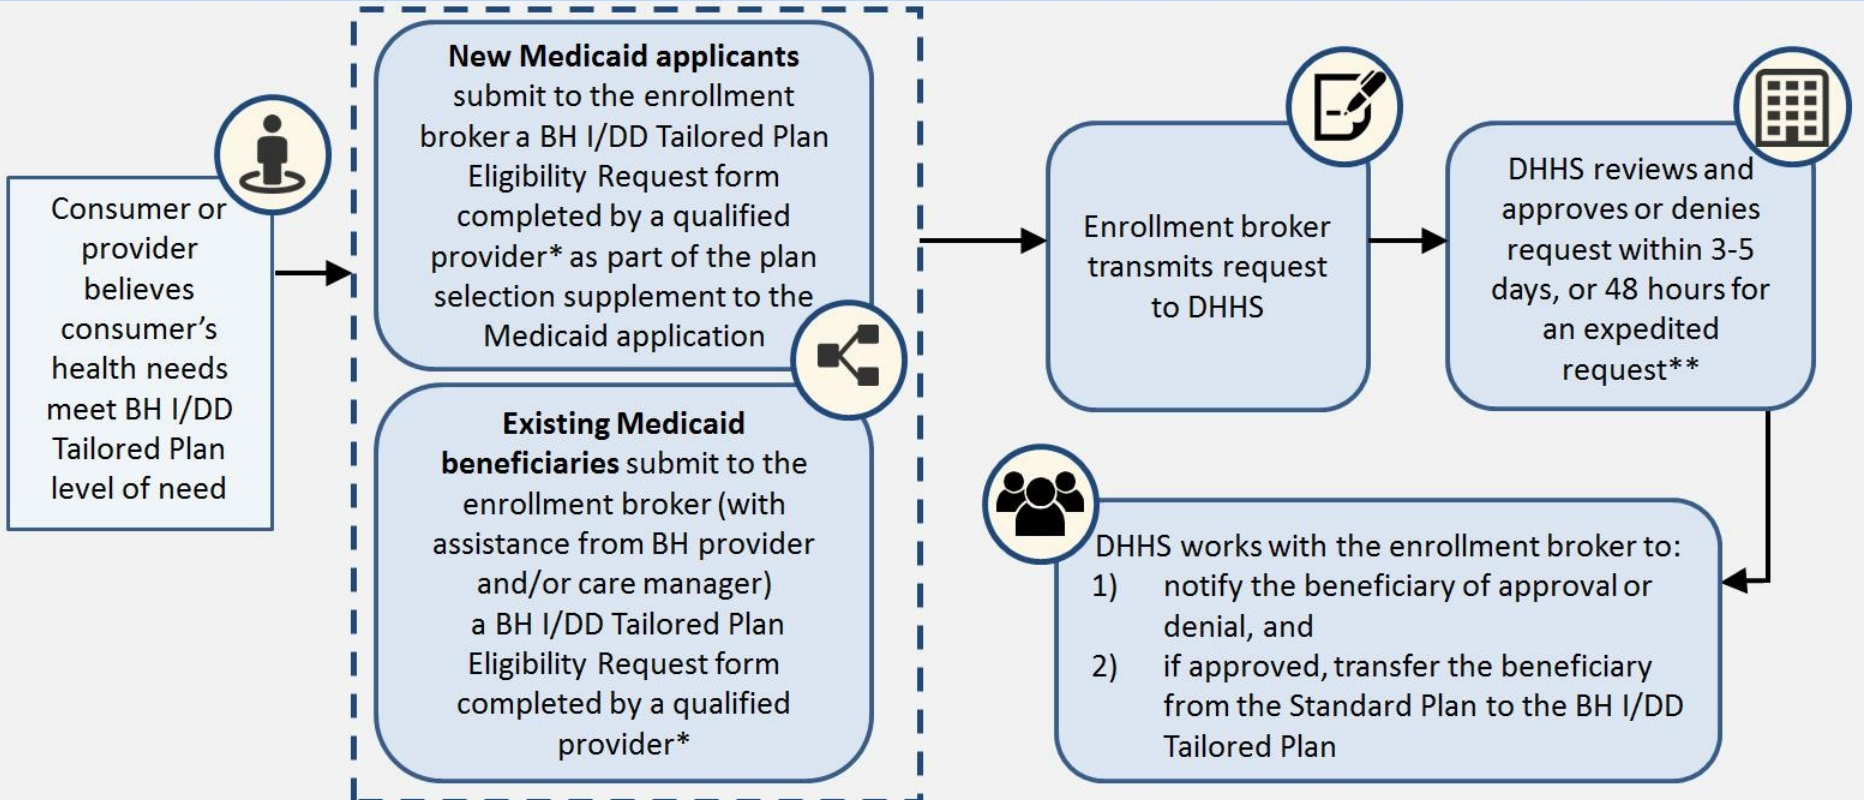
Consumer or provider believes consumer's health needs meet BH I/DD Tailored Plan level of need

**New Medicaid applicants** submit to the enrollment broker a BH I/DD Tailored Plan Eligibility Request form completed by a qualified provider* as part of the plan selection supplement to the Medicaid application

**Existing Medicaid beneficiaries** submit to the enrollment broker (with assistance from BH provider and/or care manager) a BH I/DD Tailored Plan Eligibility Request form completed by a qualified provider*

Enrollment broker transmits request to DHHS

DHHS reviews and approves or denies request within 3-5 days, or 48 hours for an expedited request**

DHHS works with the enrollment broker to:
1) notify the beneficiary of approval or denial, and
2) if approved, transfer the beneficiary from the Standard Plan to the BH I/DD Tailored Plan